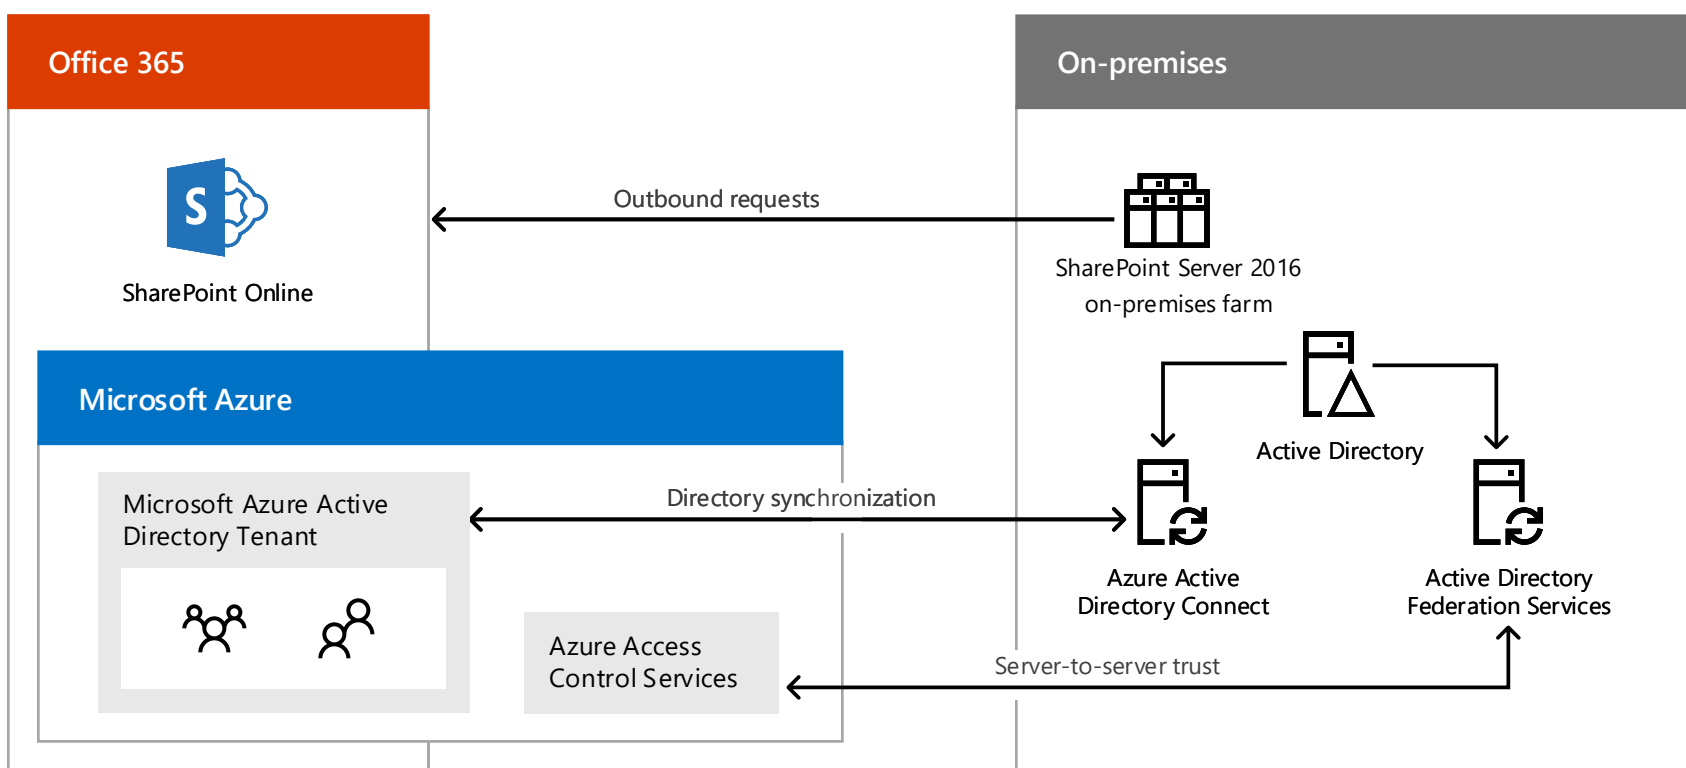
Office 365

SharePoint Online

On-premises

Outbound requests

SharePoint Server 2016 on-premises farm

Active Directory

Microsoft Azure

Microsoft Azure Active Directory Tenant

Directory synchronization

Azure Active Directory Connect

Active Directory Federation Services

Azure Access Control Services

Server-to-server trust